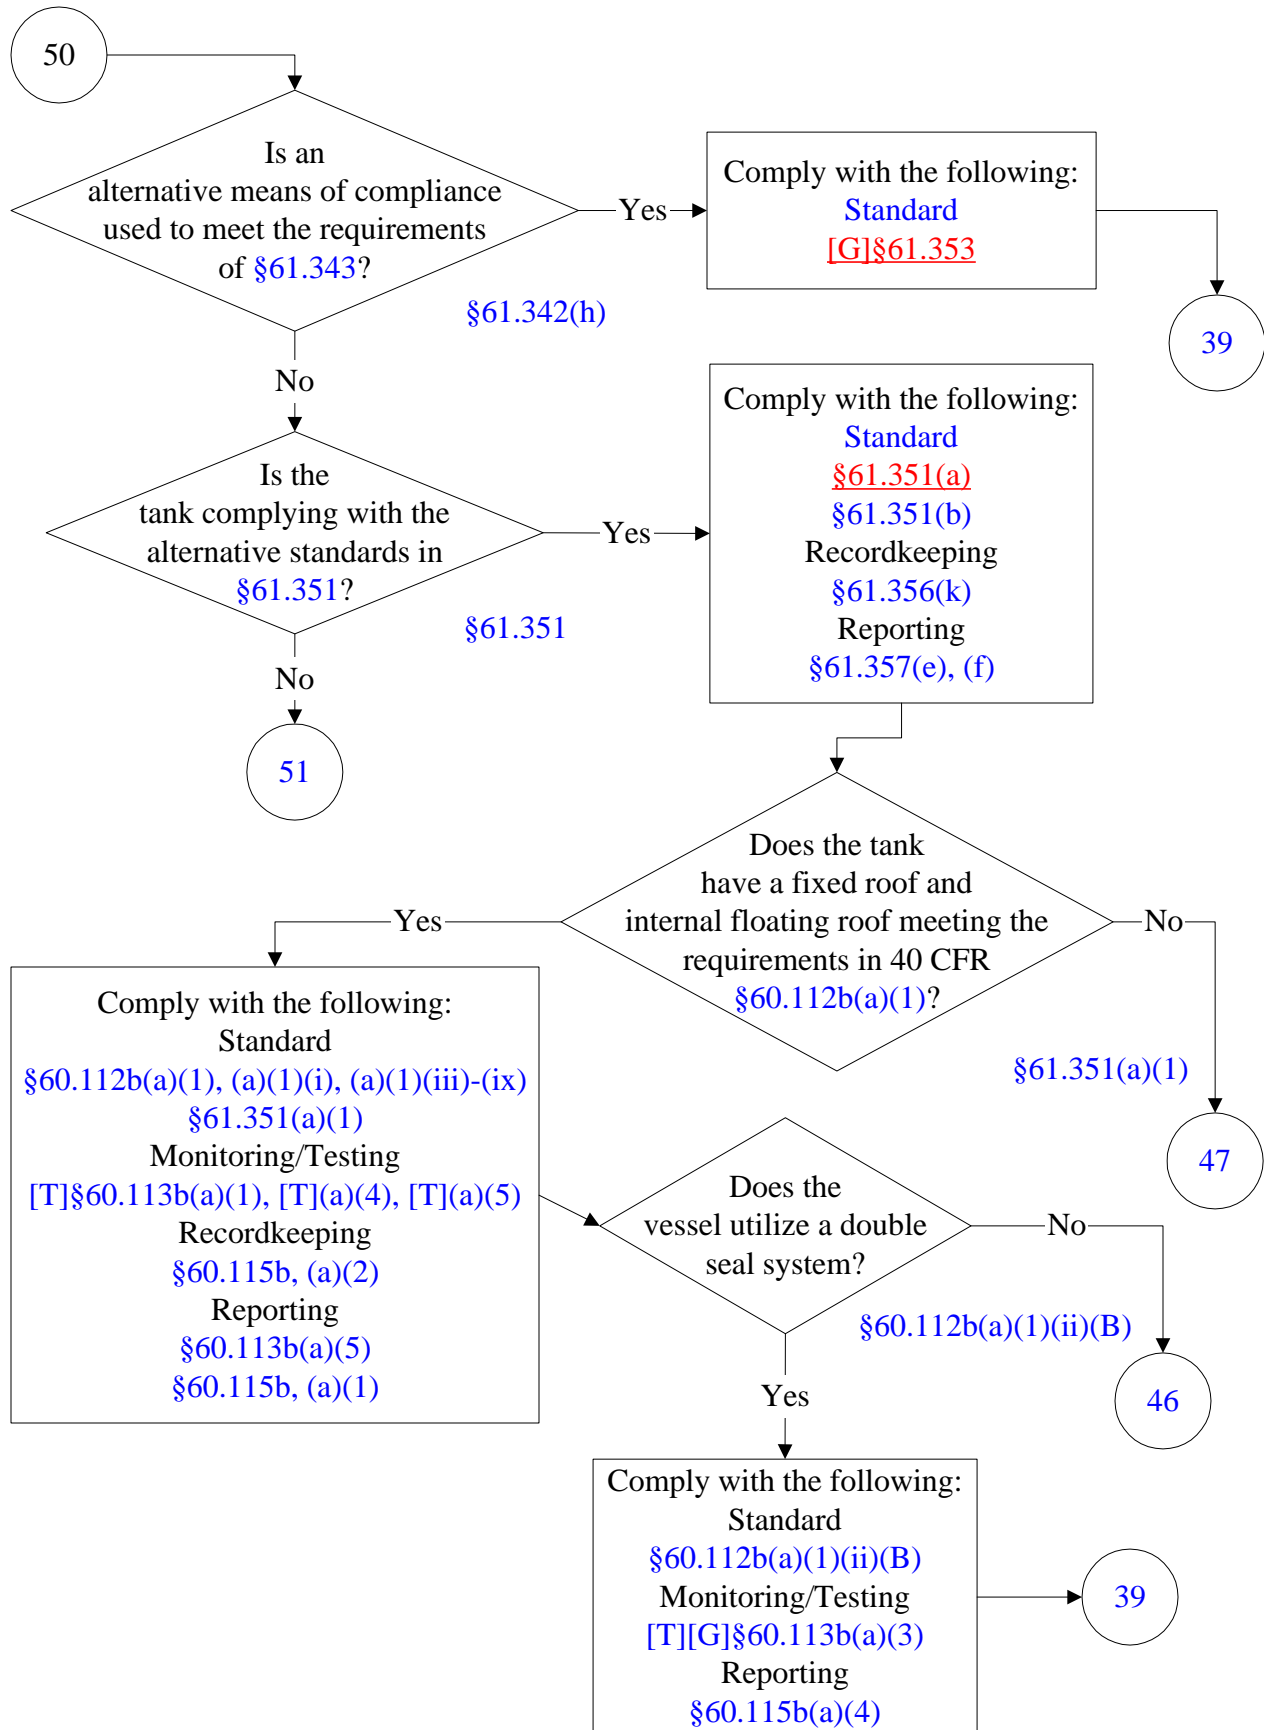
50

Is an alternative means of compliance used to meet the requirements of §61.343?

§61.342(h)

Yes

Comply with the following:
Standard
[G]§61.353

39

No

Is the tank complying with the alternative standards in §61.351?

§61.351

Yes

Comply with the following:
Standard
§61.351(a)
§61.351(b)
Recordkeeping
§61.356(k)
Reporting
§61.357(e), (f)

No

51

Does the tank have a fixed roof and internal floating roof meeting the requirements in 40 CFR §60.112b(a)(1)?

Yes

No

§61.351(a)(1)

Comply with the following:
Standard
§60.112b(a)(1), (a)(1)(i), (a)(1)(iii)-(ix)
§61.351(a)(1)
Monitoring/Testing
[T]§60.113b(a)(1), [T](a)(4), [T](a)(5)
Recordkeeping
§60.115b, (a)(2)
Reporting
§60.113b(a)(5)
§60.115b, (a)(1)

47

Does the vessel utilize a double seal system?

No

§60.112b(a)(1)(ii)(B)

46

Yes

Comply with the following:
Standard
§60.112b(a)(1)(ii)(B)
Monitoring/Testing
[T][G]§60.113b(a)(3)
Reporting
§60.115b(a)(4)

39